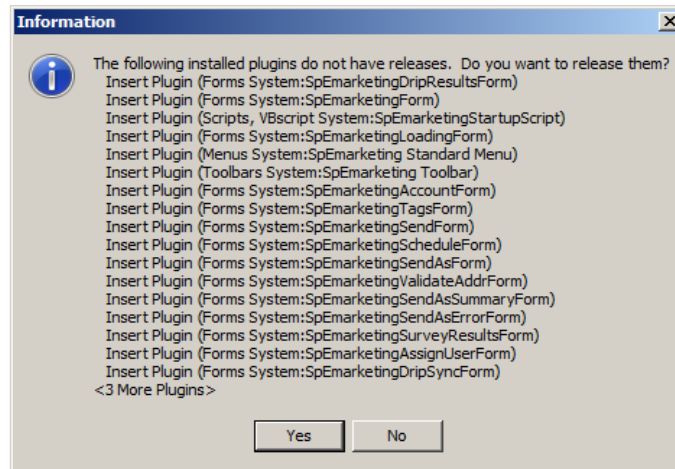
Information

The following installed plugins do not have releases. Do you want to release them?
Insert Plugin (Forms System:SpEmarketingDripResultsForm)
Insert Plugin (Forms System:SpEmarketingForm)
Insert Plugin (Scripts, VBscript System:SpEmarketingStartupScript)
Insert Plugin (Forms System:SpEmarketingLoadingForm)
Insert Plugin (Menus System:SpEmarketing Standard Menu)
Insert Plugin (Toolbars System:SpEmarketing Toolbar)
Insert Plugin (Forms System:SpEmarketingAccountForm)
Insert Plugin (Forms System:SpEmarketingTagsForm)
Insert Plugin (Forms System:SpEmarketingSendForm)
Insert Plugin (Forms System:SpEmarketingScheduleForm)
Insert Plugin (Forms System:SpEmarketingSendAsForm)
Insert Plugin (Forms System:SpEmarketingValidateAddrForm)
Insert Plugin (Forms System:SpEmarketingSendAsSummaryForm)
Insert Plugin (Forms System:SpEmarketingSendAsErrorForm)
Insert Plugin (Forms System:SpEmarketingSurveyResultsForm)
Insert Plugin (Forms System:SpEmarketingAssignUserForm)
Insert Plugin (Forms System:SpEmarketingDripSyncForm)
<3 More Plugins>

Yes No